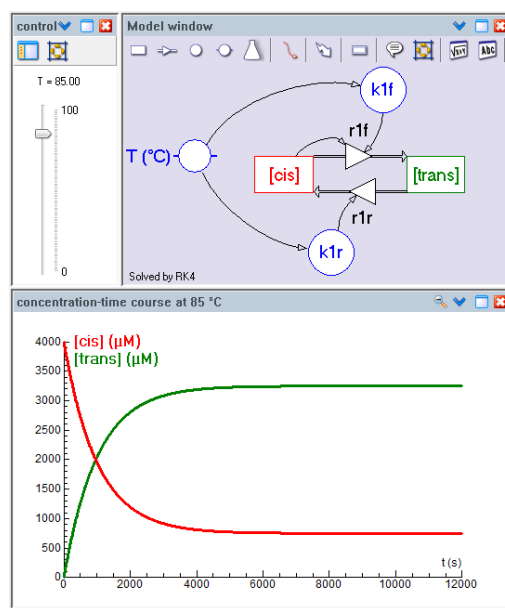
control

T = 85.00

100

0

Model window

k1f

r1f

T (°C)

[cis]

[trans]

r1r

k1r

Solved by RK4

concentration-time course at 85 °C

[cis] (µM)
[trans] (µM)

4000
3500
3000
2500
2000
1500
1000
500
0

t (s)

0
2000
4000
6000
8000
10000
12000